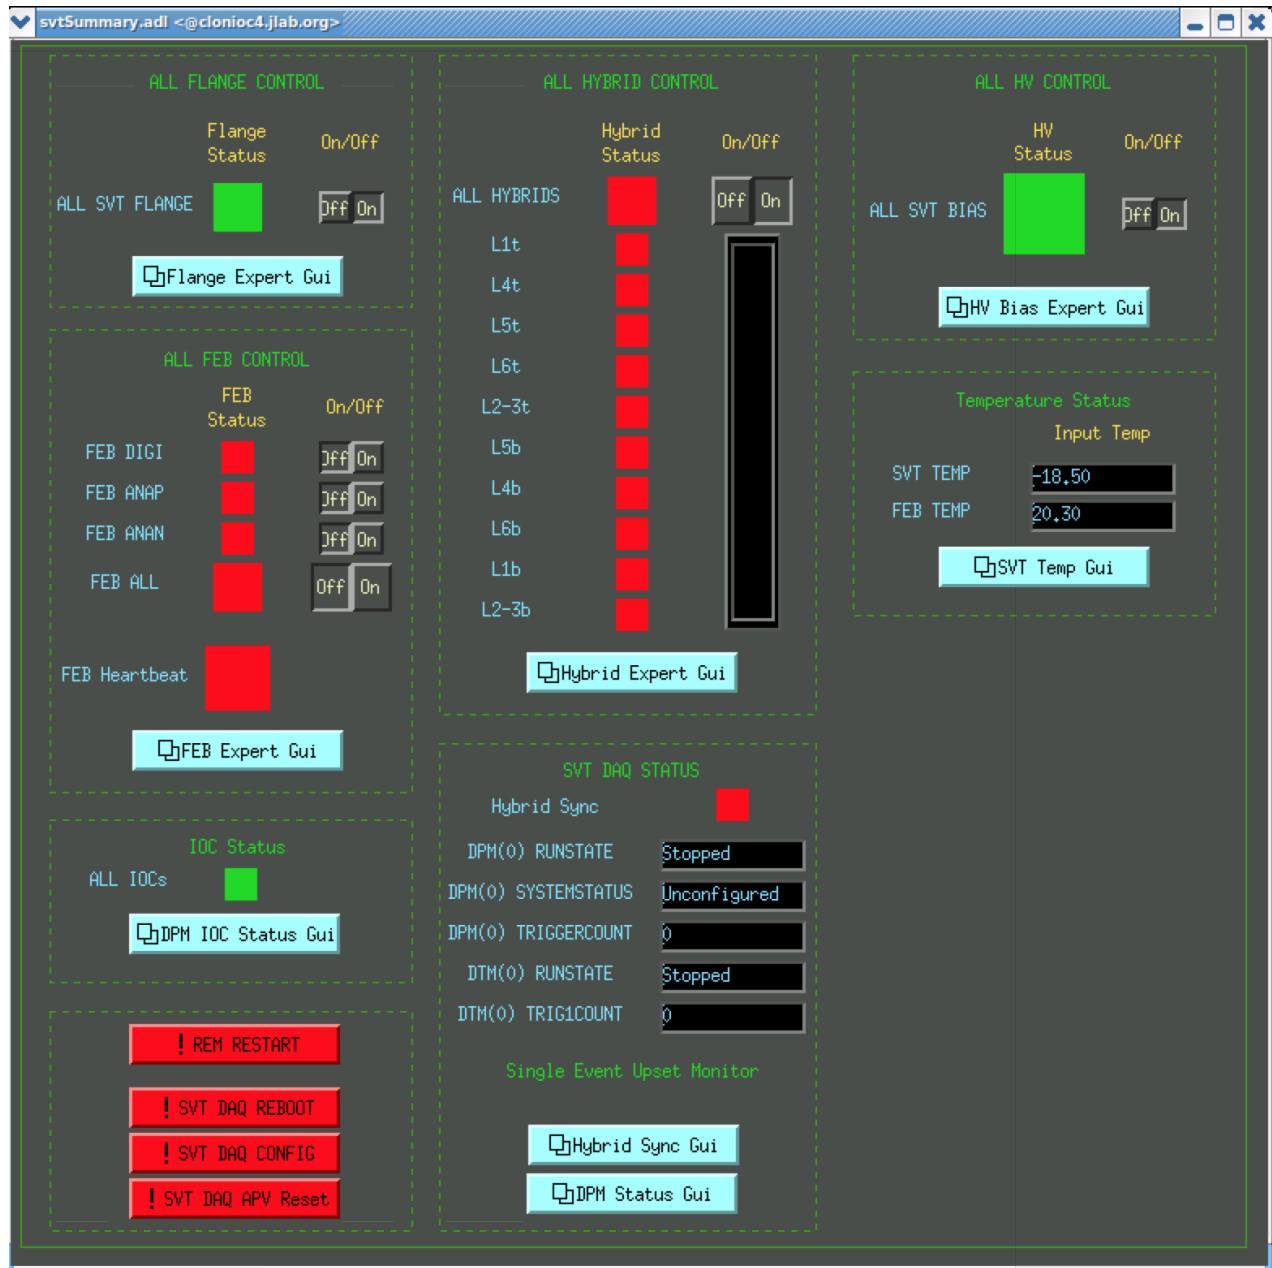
svtSummary.adl <@clonioc4.jlab.org>

ALL FLANGE CONTROL

Flange Status

On/Off

ALL SVT FLANGE

Off On

Flange Expert Gui

ALL FEB CONTROL

FEB Status

On/Off

FEB DIGI

Off On

FEB ANAP

Off On

FEB ANAN

Off On

FEB ALL

Off On

FEB Heartbeat

FEB Expert Gui

IOC Status

ALL IOCs

DPM IOC Status Gui

! REM RESTART

! SVT DAQ REBOOT

! SVT DAQ CONFIG

! SVT DAQ APV Reset

ALL HYBRID CONTROL

Hybrid Status

On/Off

ALL HYBRIDS

Off On

L1t

L4t

L5t

L6t

L2-3t

L5b

L4b

L6b

L1b

L2-3b

Hybrid Expert Gui

SVT DAQ STATUS

Hybrid Sync

DPM(0) RUNSTATE Stopped

DPM(0) SYSTEMSTATUS Unconfigured

DPM(0) TRIGGERCOUNT 0

DTM(0) RUNSTATE Stopped

DTM(0) TRIG1COUNT 0

Single Event Upset Monitor

Hybrid Sync Gui

DPM Status Gui

ALL HV CONTROL

HV Status

On/Off

ALL SVT BIAS

Off On

HV Bias Expert Gui

Temperature Status

Input Temp

SVT TEMP -18.50

FEB TEMP 20.30

SVT Temp Gui